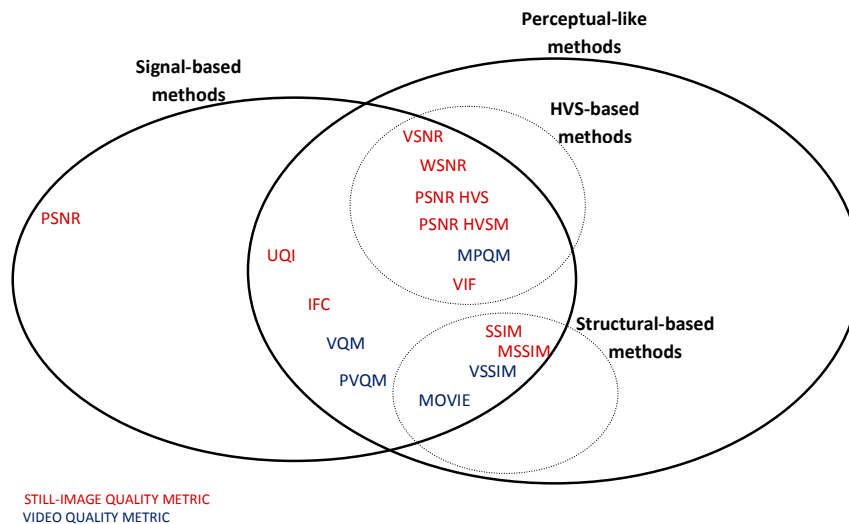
Perceptual-like methods

Signal-based methods

HVS-based methods

VSNR
WSNR
PSNR HVS
PSNR HVSM
MPQM
VIF

PSNR

UQI

IFC

VQM

PVQM

SSIM
MSSIM
VSSIM
MOVIE

Structural-based methods

STILL-IMAGE QUALITY METRIC
VIDEO QUALITY METRIC